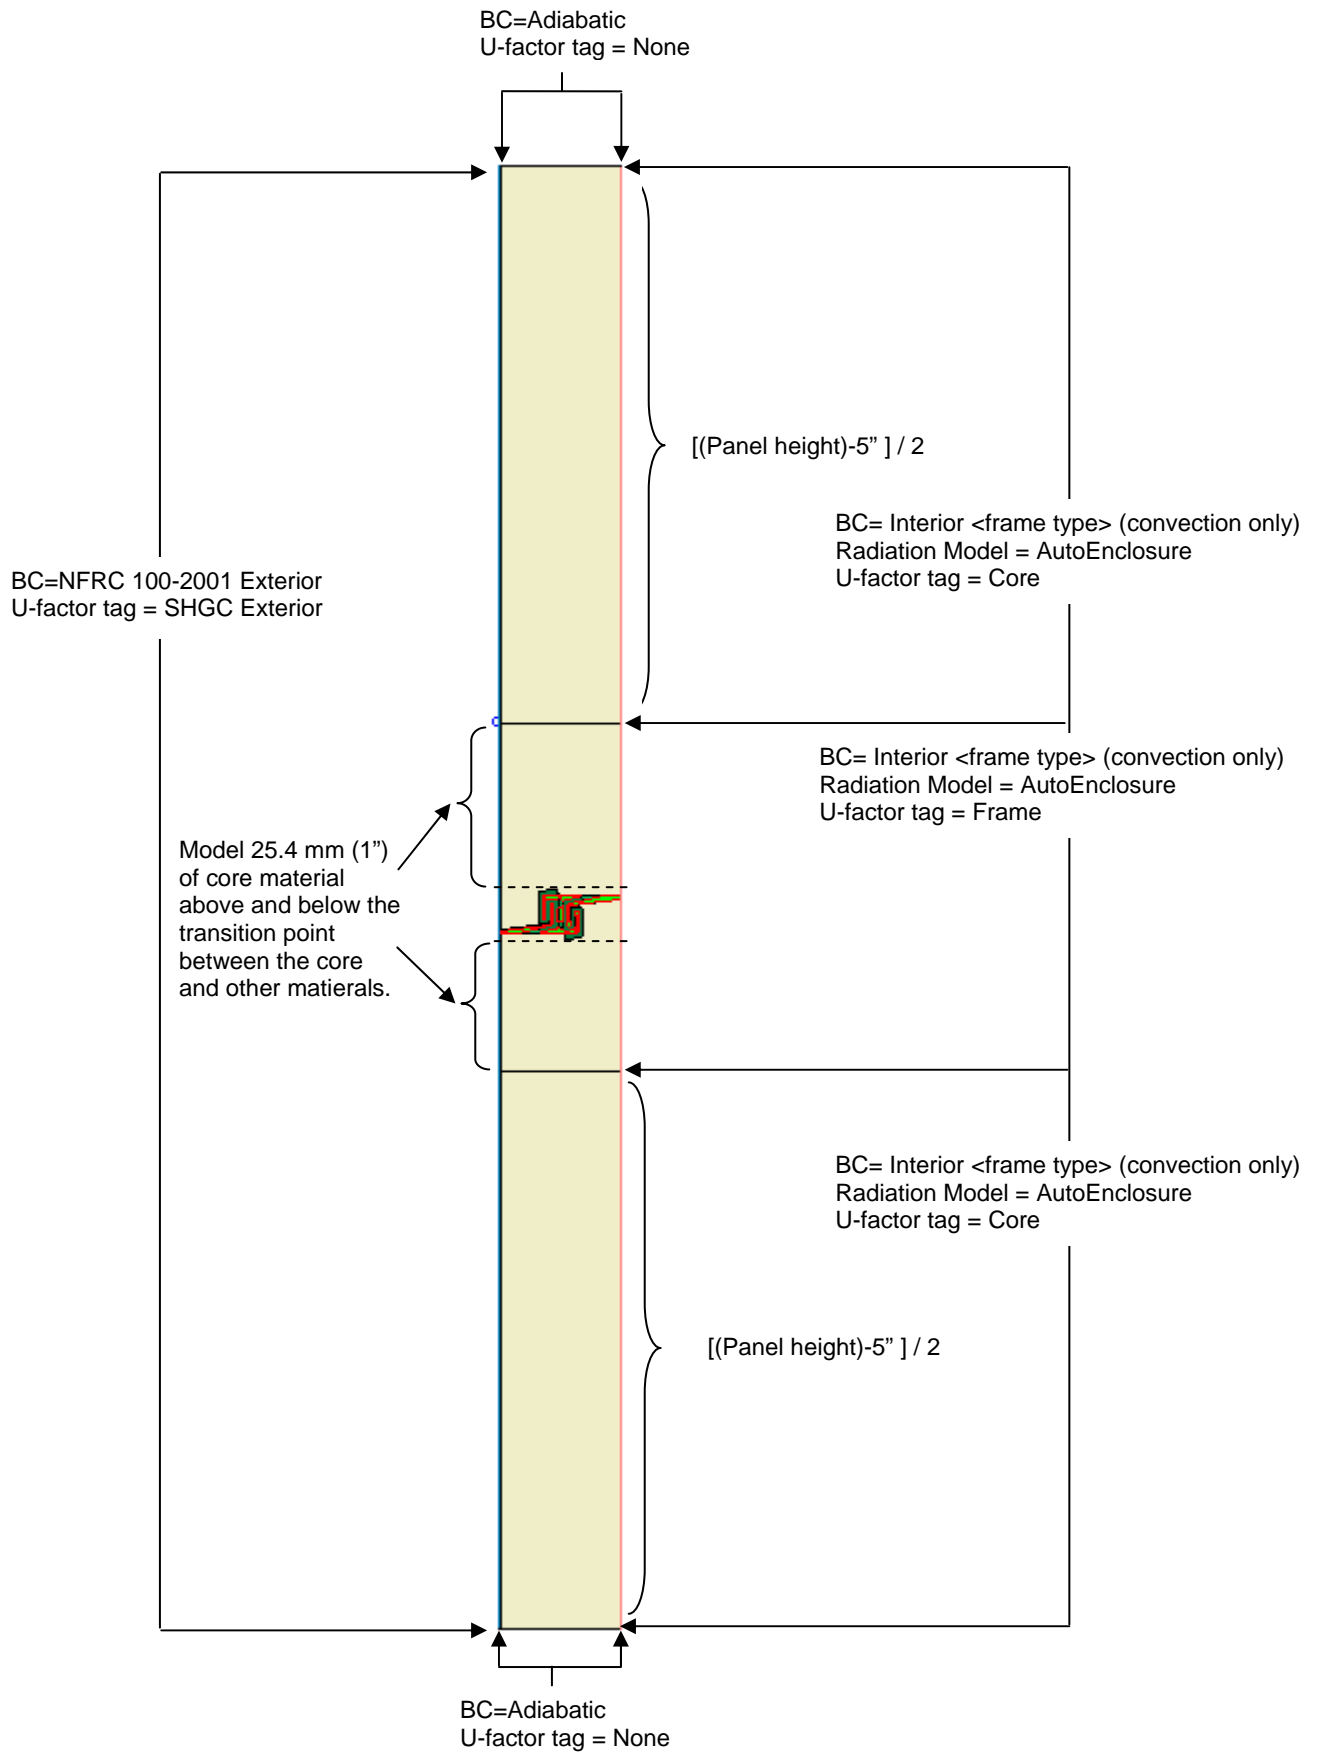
BC=Adiabatic
U-factor tag = None

[(Panel height)-5" ] / 2

BC= Interior <frame type> (convection only)
Radiation Model = AutoEnclosure
U-factor tag = Core

BC=NFRC 100-2001 Exterior
U-factor tag = SHGC Exterior

BC= Interior <frame type> (convection only)
Radiation Model = AutoEnclosure
U-factor tag = Frame

Model 25.4 mm (1") of core material above and below the transition point between the core and other matierals.

BC= Interior <frame type> (convection only)
Radiation Model = AutoEnclosure
U-factor tag = Core

[(Panel height)-5" ] / 2

BC=Adiabatic
U-factor tag = None